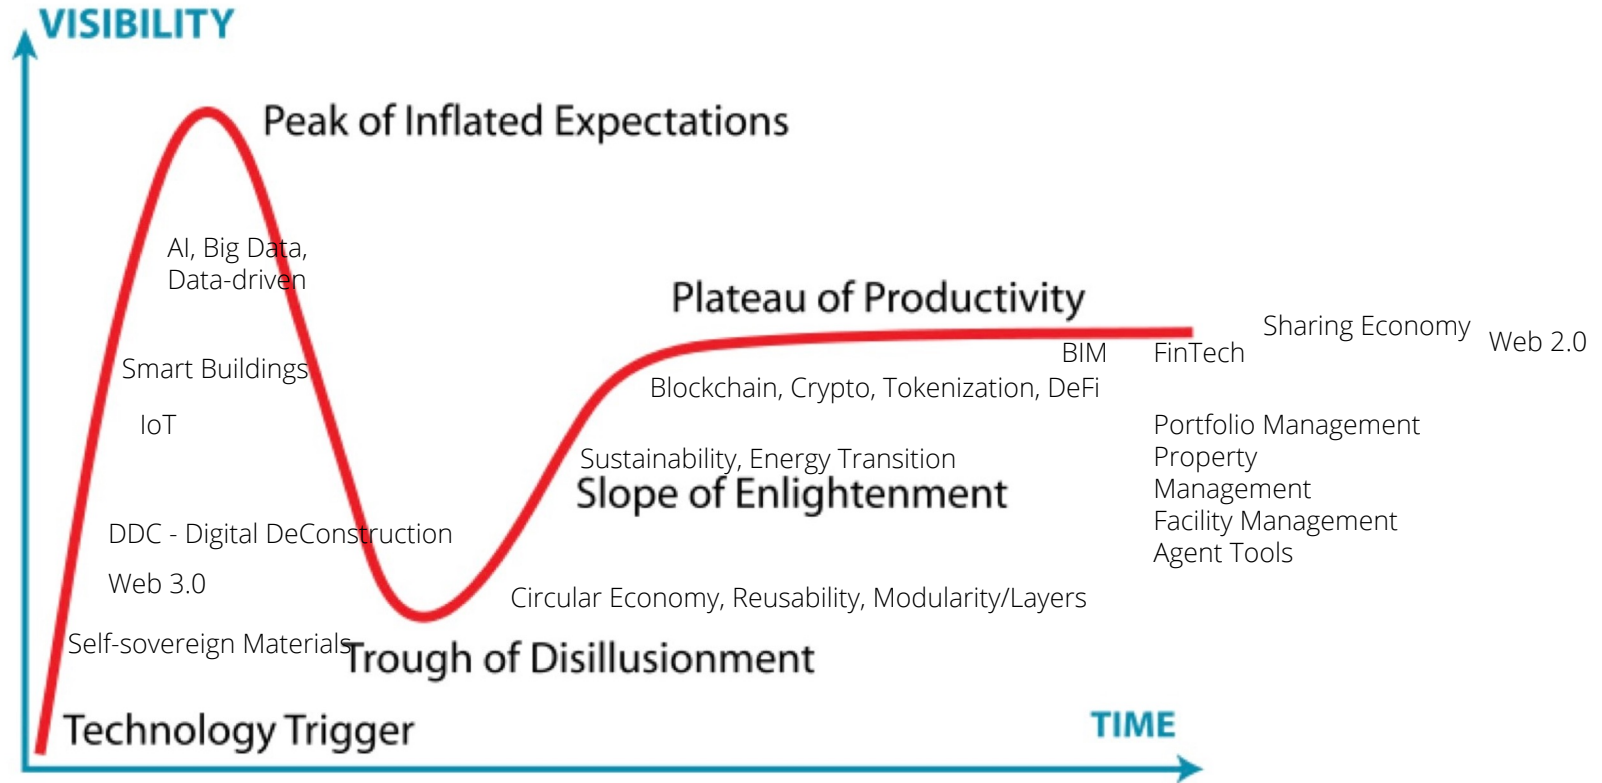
VISIBILITY

Peak of Inflated Expectations

AI, Big Data, Data-driven

Plateau of Productivity

Sharing Economy

Web 2.0

BIM

FinTech

Smart Buildings

Blockchain, Crypto, Tokenization, DeFi

IoT

Portfolio Management

Property Management

Facility Management

Agent Tools

Sustainability, Energy Transition

Slope of Enlightenment

DDC - Digital DeConstruction

Web 3.0

Circular Economy, Reusability, Modularity/Layers

Self-sovereign Materials

Trough of Disillusionment

Technology Trigger

TIME